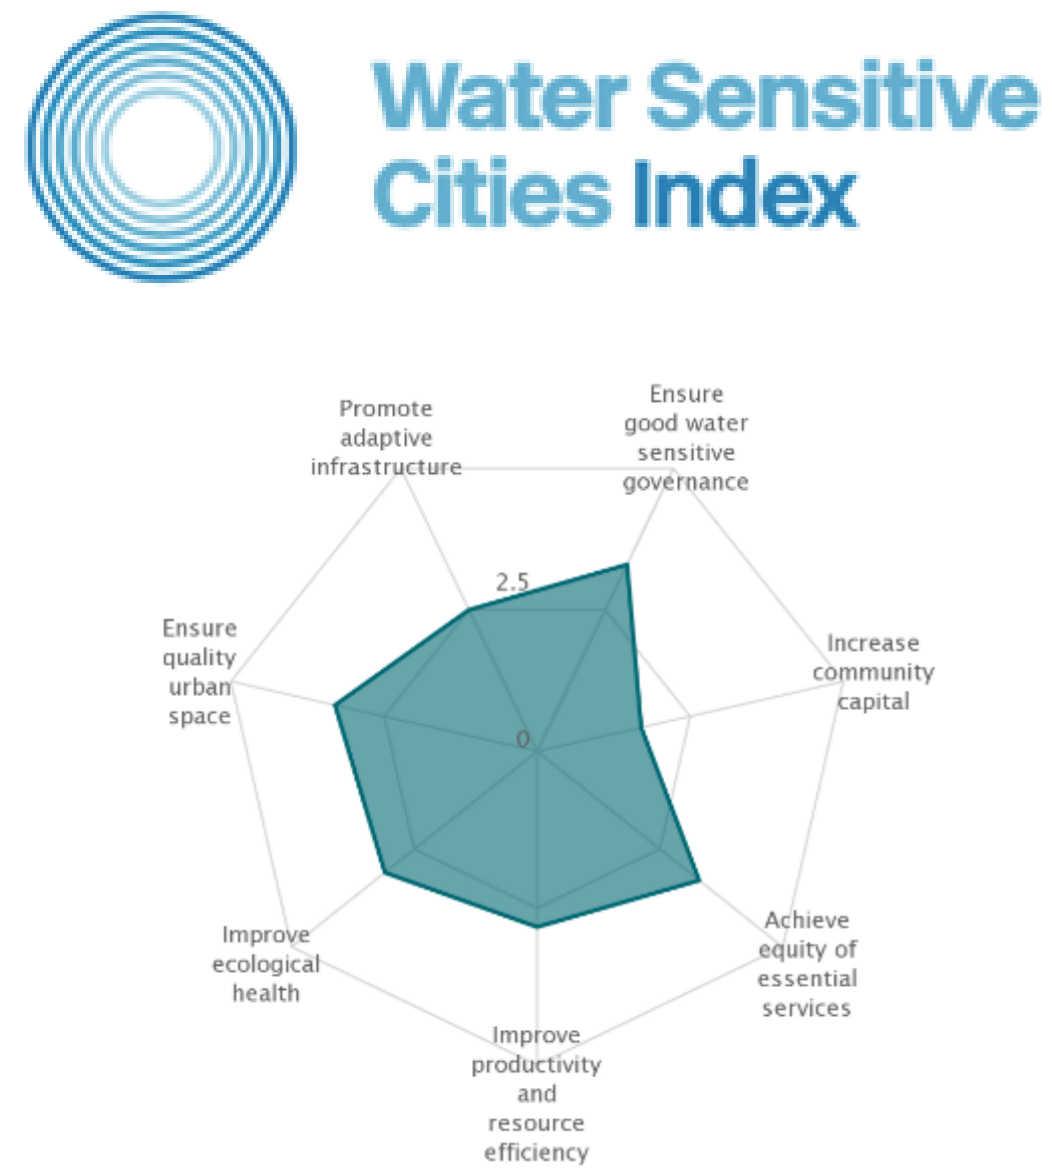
Water Sensitive Cities Index

Promote adaptive infrastructure

Ensure good water sensitive governance

2.5

Increase community capital

Ensure quality urban space

0

Achieve equity of essential services

Improve ecological health

Improve productivity and resource efficiency